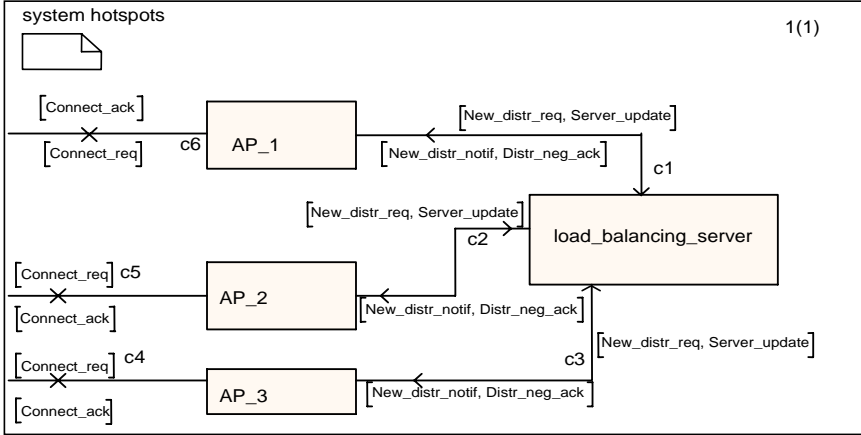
system hotspots

1(1)

[Connect_ack]

[Connect_req]

c6

AP_1

[New_distr_req, Server_update]

[New_distr_notif, Distr_neg_ack]

c1

[New_distr_req, Server_update]

c2

load_balancing_server

[Connect_req]

c5

AP_2

[Connect_ack]

[New_distr_notif, Distr_neg_ack]

c3

[New_distr_req, Server_update]

[Connect_req]

c4

AP_3

[New_distr_notif, Distr_neg_ack]

[Connect_ack]